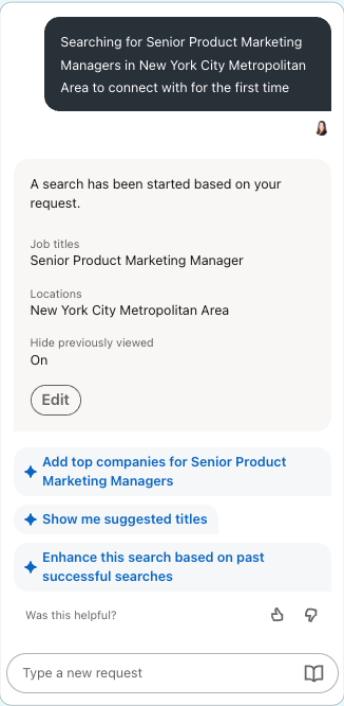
Searching for Senior Product Marketing Managers in New York City Metropolitan Area to connect with for the first time

A search has been started based on your request.

Job titles
Senior Product Marketing Manager

Locations
New York City Metropolitan Area

Hide previously viewed
On

Edit

Add top companies for Senior Product Marketing Managers

Show me suggested titles

Enhance this search based on past successful searches

Was this helpful?

Type a new request